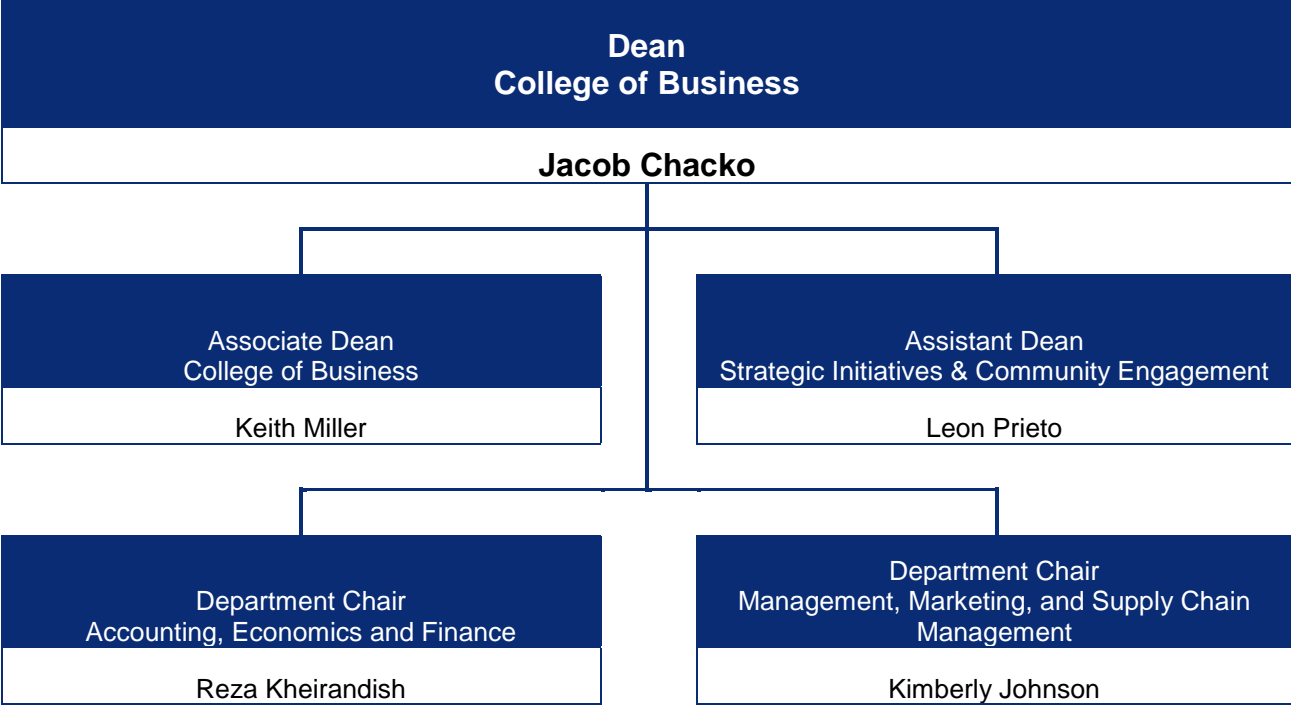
Dean
College of Business

Jacob Chacko

Associate Dean
College of Business

Keith Miller

Assistant Dean
Strategic Initiatives & Community Engagement

Leon Prieto

Department Chair
Accounting, Economics and Finance

Reza Kheirandish

Department Chair
Management, Marketing, and Supply Chain Management

Kimberly Johnson